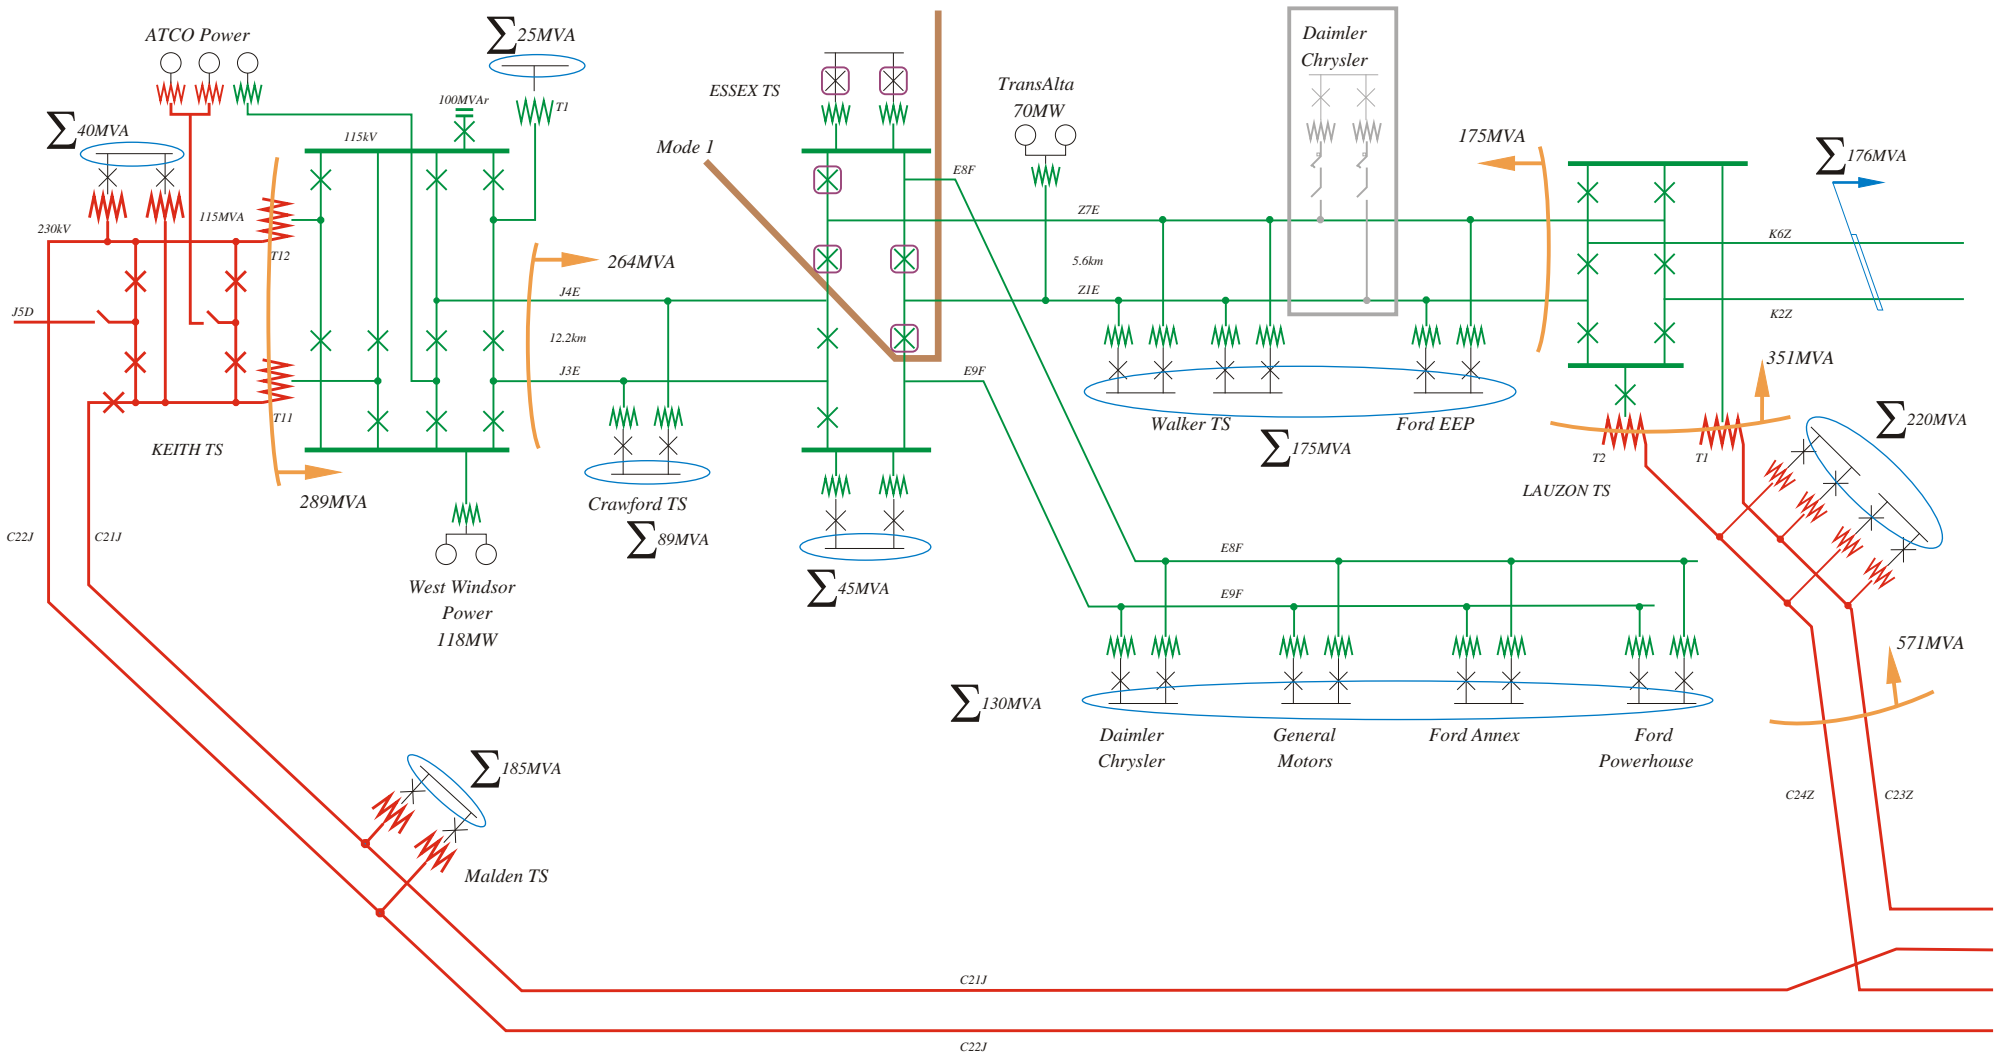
ATCO Power

$\sum$25MVA

T1

100MVAr

$\sum$40MVA

115kV

ESSEX TS

TransAlta 70MW

Daimler Chrysler

Mode 1

E8F

175MVA

$\sum$176MVA

115MVA

230kV

T12

Z7E

264MVA

5.6km

K6Z

J4E

Z1E

J5D

12.2km

K2Z

J3E

E9F

351MVA

T11

Walker TS

Ford EEP

$\sum$220MVA

KEITH TS

$\sum$175MVA

T2

T1

289MVA

Crawford TS

LAUZON TS

$\sum$89MVA

E8F

C22J

C21J

West Windsor Power 118MW

$\sum$45MVA

E9F

571MVA

$\sum$130MVA

Daimler Chrysler

General Motors

Ford Annex

Ford Powerhouse

$\sum$185MVA

C24Z

C23Z

Malden TS

C21J

C22J